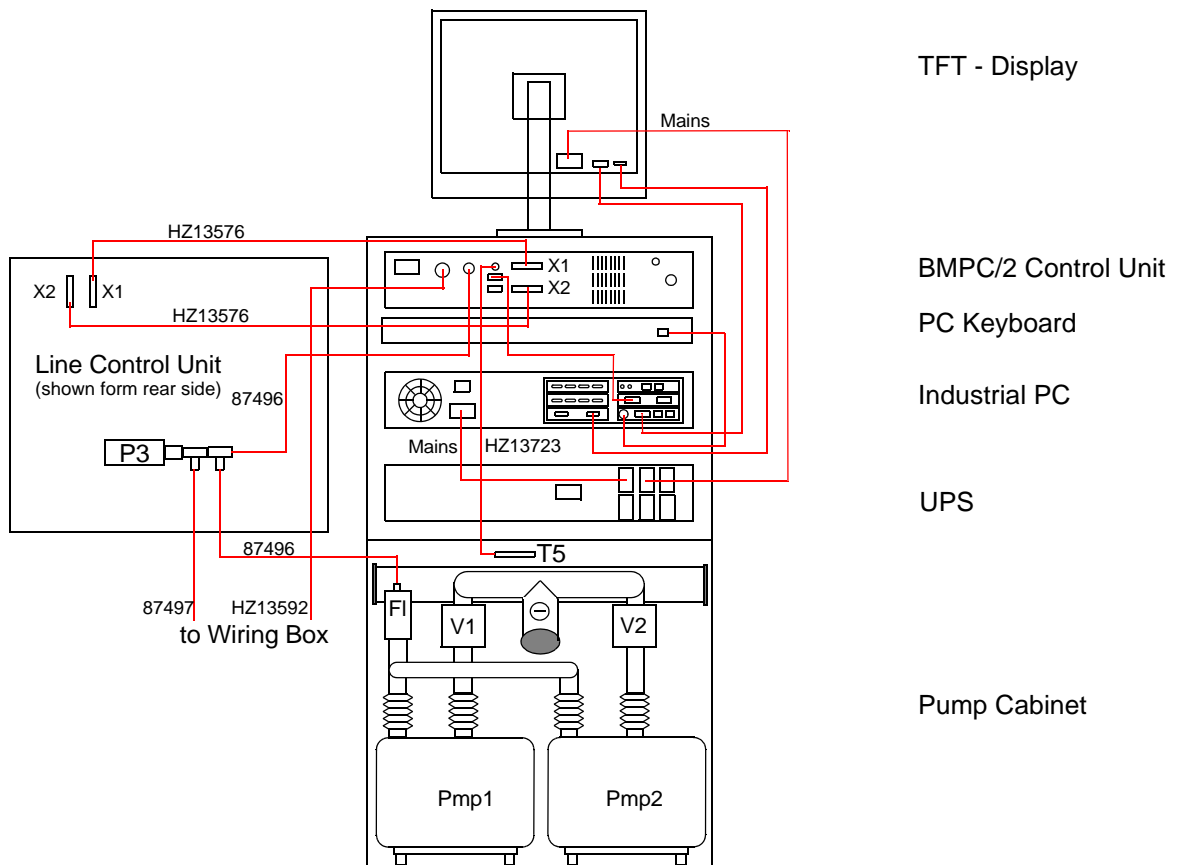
TFT - Display

Mains

HZ13576

X1

X2

BMPC/2 Control Unit

X2 X1

HZ13576

PC Keyboard

Line Control Unit
(shown form rear side)

87496

Industrial PC

P3

Mains

HZ13723

UPS

87496

T5

87497

HZ13592

to Wiring Box

FI

V1

V2

Pump Cabinet

Pmp1

Pmp2